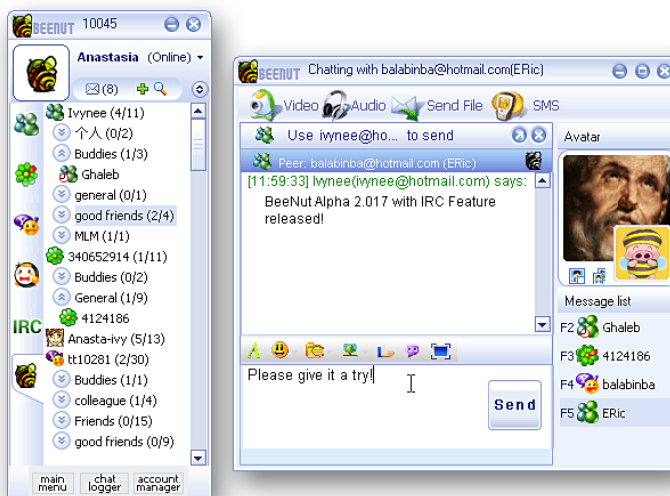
BEENUT 10045

Anastasia (Online)

(8)

Ivynee (4/11)
个人 (0/2)
Buddies (1/3)
Ghaleb
general (0/1)
good friends (2/4)
MLM (1/1)
340652914 (1/11)
Buddies (0/2)
General (1/9)
4124186
Anasta-ivy (5/13)
tt10281 (2/30)
Buddies (1/1)
colleague (1/4)
Friends (0/15)
good friends (0/9)

IRC

main menu | chat logger | account manager

BEENUT Chatting with balabinba@hotmail.com(ERic)

Video Audio Send File SMS

Use ivynee@ho... to send

Peer: balabinba@hotmail.com (ERic)

[11:59:33] Ivynee(ivynee@hotmail.com) says:
BeeNut Alpha 2.017 with IRC Feature released!

Please give it a try!

Send

Avatar

Message list
F2 Ghaleb
F3 4124186
F4 balabinba
F5 ERic